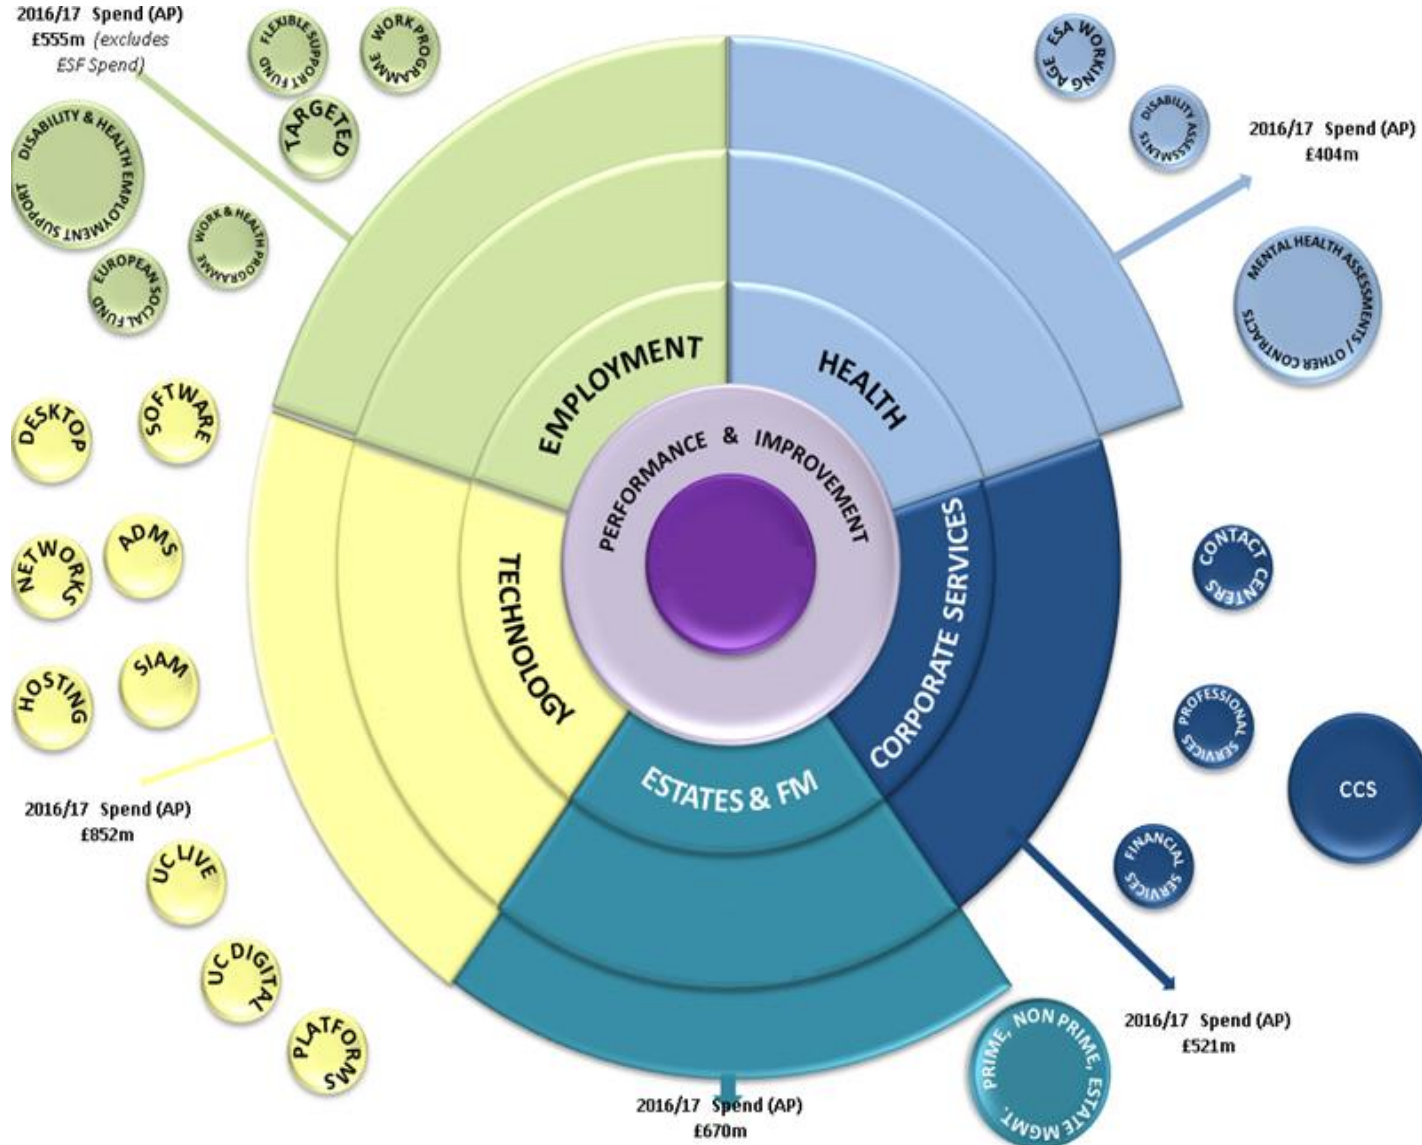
2016/17 Spend (AP)
£555m (excludes ESF Spend)

FLEXIBLE SUPPORT FUND

WORK PROGRAMME

TARGETED

DISABILITY & HEALTH EMPLOYMENT SUPPORT

WORK & HEALTH PROGRAMME

EUROPEAN SOCIAL FUND

ESA WORKING AGE

DISABILITY ASSESSMENTS

2016/17 Spend (AP)
£404m

MENTAL HEALTH ASSESSMENTS / OTHER CONTRACTS

EMPLOYMENT

HEALTH

PERFORMANCE & IMPROVEMENT

TECHNOLOGY

CORPORATE SERVICES

ESTATES & FM

DESKTOP

SOFTWARE

NETWORKS

ADMS

HOSTING

SIAM

CONTACT CENTERS

PROFESSIONAL SERVICES

CCS

FINANCIAL SERVICES

2016/17 Spend (AP)
£852m

UC LIVE

UC DIGITAL

PLATFORMS

2016/17 Spend (AP)
£521m

PRIME, NON PRIME, ESTATE MGMT

2016/17 Spend (AP)
£670m